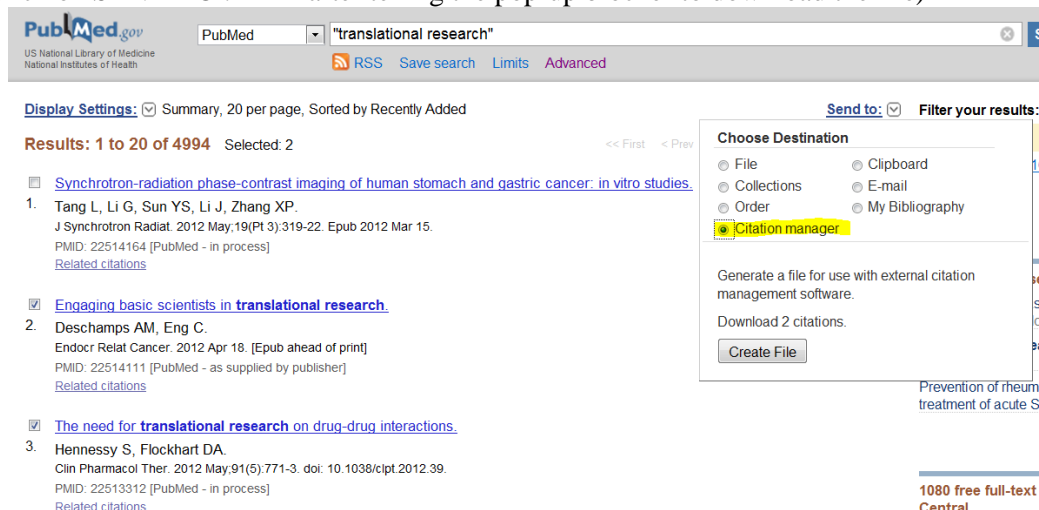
PubMed.gov
US National Library of Medicine
National Institutes of Health

PubMed
"translational research"
RSS Save search Limits Advanced

Display Settings: Summary, 20 per page, Sorted by Recently Added

Send to: Filter your results:

Results: 1 to 20 of 4994 Selected: 2

<< First < Prev

1. Synchrotron-radiation phase-contrast imaging of human stomach and gastric cancer: in vitro studies.
Tang L, Li G, Sun YS, Li J, Zhang XP.
J Synchrotron Radiat. 2012 May;19(Pt 3):319-22. Epub 2012 Mar 15.
PMID: 22514164 [PubMed - in process]
Related citations

2. Engaging basic scientists in translational research.
Deschamps AM, Eng C.
Endocr Relat Cancer. 2012 Apr 18. [Epub ahead of print]
PMID: 22514111 [PubMed - as supplied by publisher]
Related citations

3. The need for translational research on drug-drug interactions.
Hennessy S, Flockhart DA.
Clin Pharmacol Ther. 2012 May;91(5):771-3. doi: 10.1038/clpt.2012.39.
PMID: 22513312 [PubMed - in process]
Related citations

Choose Destination
File
Clipboard
Collections
E-mail
Order
My Bibliography
Citation manager

Generate a file for use with external citation management software.

Download 2 citations.

Create File

Prevention of rheum
treatment of acute S

1080 free full-text
Central